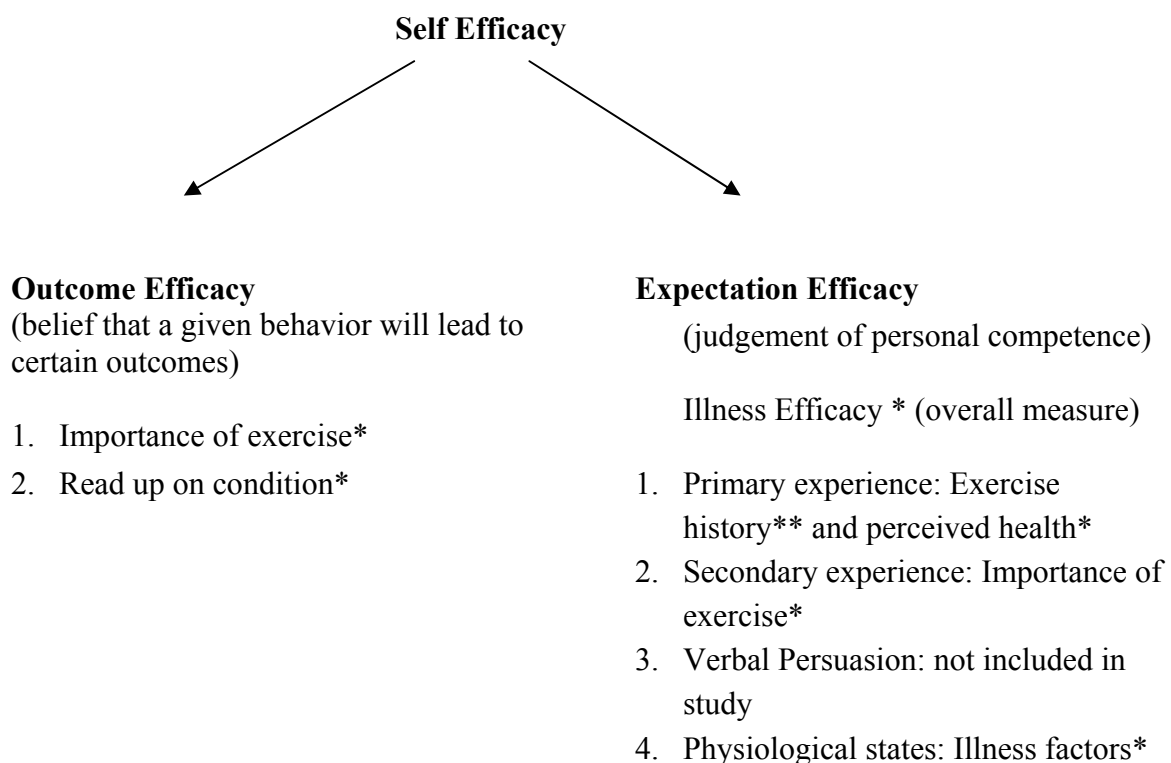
**Self Efficacy**

**Outcome Efficacy**
(belief that a given behavior will lead to certain outcomes)

1. Importance of exercise*
2. Read up on condition*

**Expectation Efficacy**
(judgement of personal competence)

Illness Efficacy * (overall measure)

1. Primary experience: Exercise history** and perceived health*
2. Secondary experience: Importance of exercise*
3. Verbal Persuasion: not included in study
4. Physiological states: Illness factors*